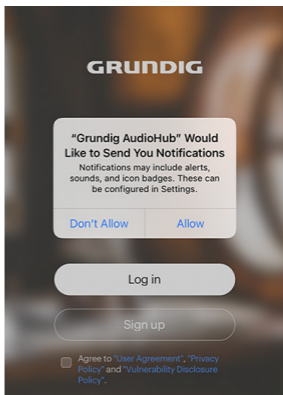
GRUNDIG

“Grundig AudioHub” Would Like to Send You Notifications

Notifications may include alerts, sounds, and icon badges. These can be configured in Settings.

Don't Allow

Allow

Log in

Sign up

Agree to "User Agreement", "Privacy Policy" and "Vulnerability Disclosure Policy".